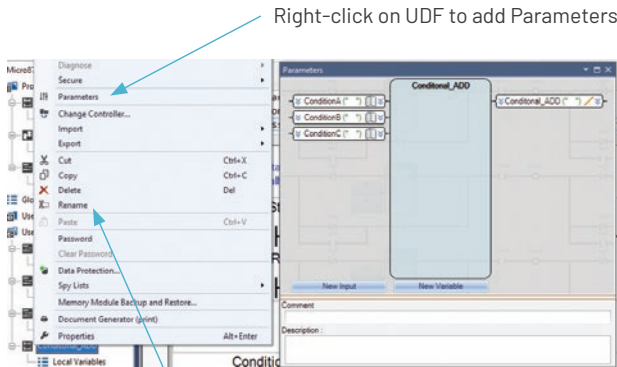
Right-click on UDF to add Parameters

MicroS
Pro
Glo
Use
Use

Diagnose
Secure
Parameters
Change Controller...
Import
Export
Cut Ctrl+X
Copy Ctrl+C
Delete Del
Rename
Paste Ctrl+V
Password
Clear Password
Data Protection...
Spy Lists
Memory Module Backup and Restore...
Document Generator (print)
Properties Alt+Enter

Conditional_ADD
Local Variables

Parameters
Conditonal_ADD
ConditionA
ConditionB
ConditionC
Conditonal_ADD
New Input
New Variable
Comment
Description :

Conditic